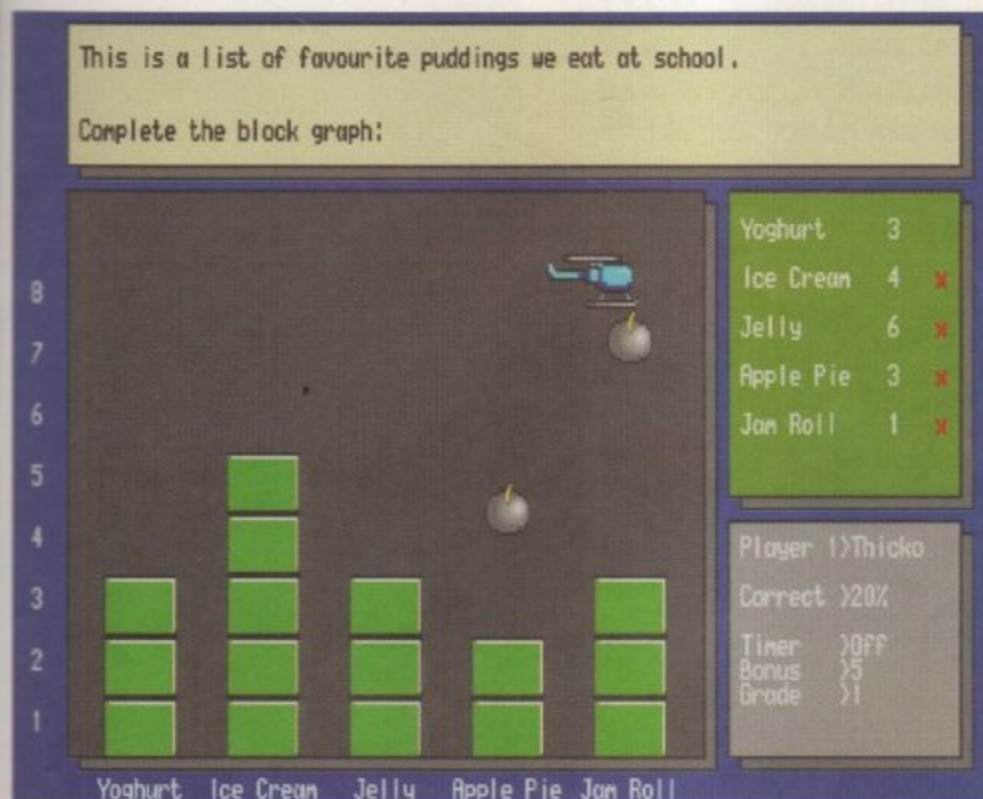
This is a list of favourite puddings we eat at school.

Complete the block graph:

8
7
6
5
4
3
2
1

Yoghurt Ice Cream Jelly Apple Pie Jam Roll

| | | |
|---|---|---|
| Yoghurt | 3 | |
| Ice Cream | 4 | x |
| Jelly | 6 | x |
| Apple Pie | 3 | x |
| Jam Roll | 1 | x |

Player 1>Thicko

Correct >20%

Timer >Off
Bonus >5
Grade >1